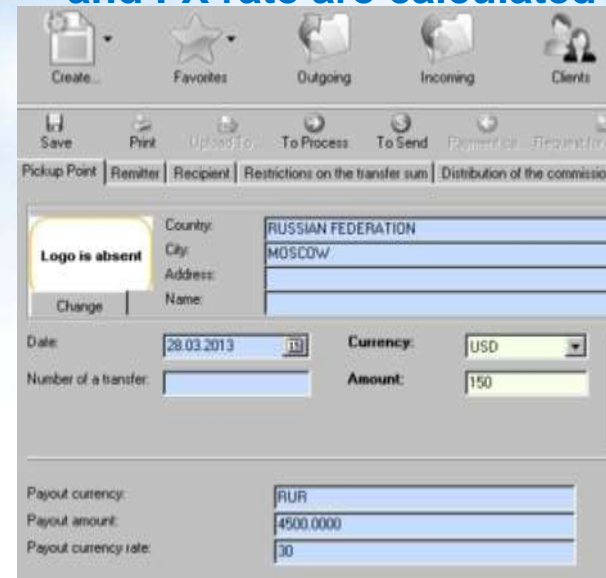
and FX rate are calculated

Create...
Favorites
Outgoing
Incoming
Clients

Save
Print
Upload To...
To Process
To Send
Payment ca...
Request fo...

Pickup Point | Remitter | Recipient | Restrictions on the transfer sum | Distribution of the commissio

Logo is absent
Change

Country: RUSSIAN FEDERATION
City: MOSCOW
Address:
Name:

Date: 28.03.2013
Currency: USD
Number of a transfer:
Amount: 150

Payout currency: RUR
Payout amount: 4500.0000
Payout currency rate: 30